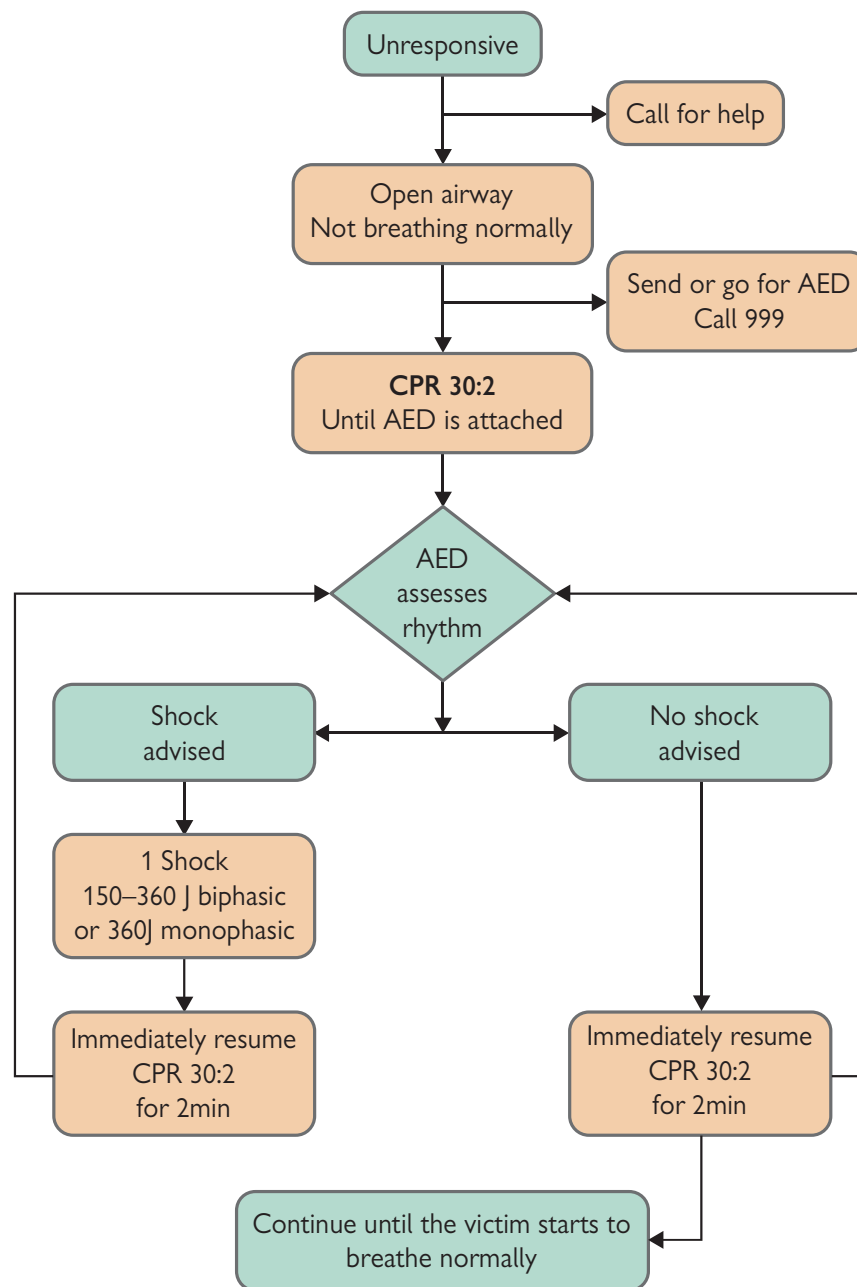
Unresponsive

Call for help

Open airway
Not breathing normally

Send or go for AED
Call 999

**CPR 30:2**
Until AED is attached

AED
assesses
rhythm

Shock
advised

No shock
advised

1 Shock
150–360 J biphasic
or 360J monophasic

Immediately resume
CPR 30:2
for 2min

Immediately resume
CPR 30:2
for 2min

Continue until the victim starts to
breathe normally